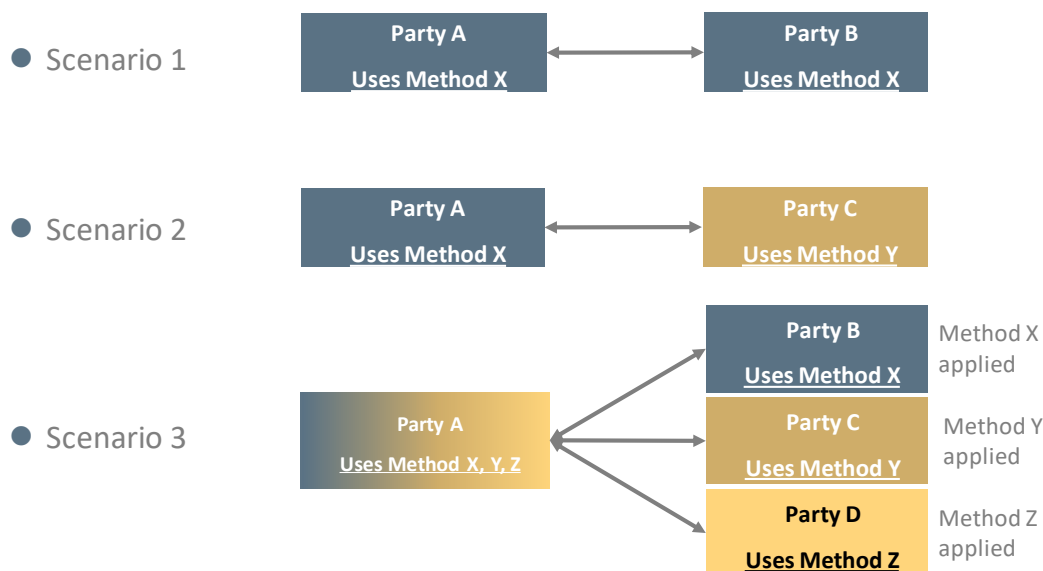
Scenario 1

Party A
Uses Method X

Party B
Uses Method X

Scenario 2

Party A
Uses Method X

Party C
Uses Method Y

Scenario 3

Party A
Uses Method X, Y, Z

Party B
Uses Method X

Method X applied

Party C
Uses Method Y

Method Y applied

Party D
Uses Method Z

Method Z applied